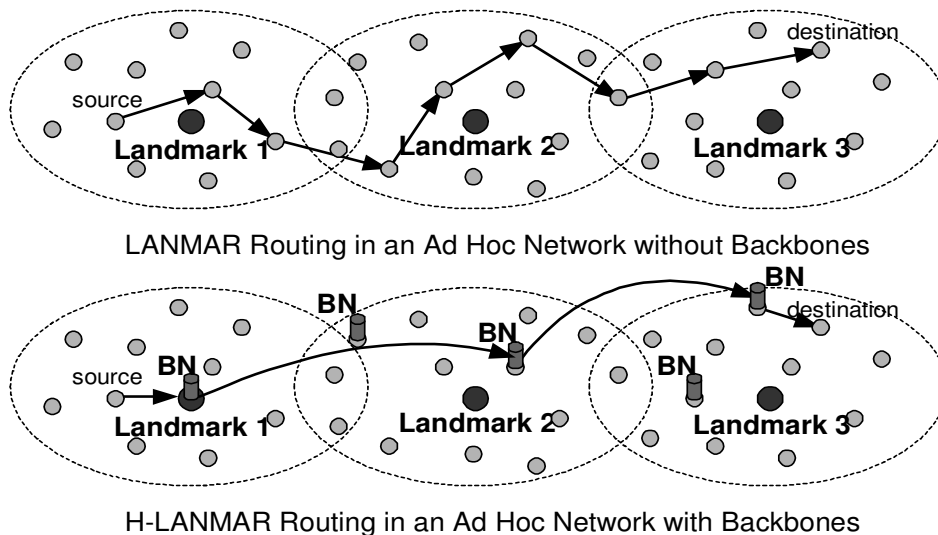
destination

source

Landmark 1

Landmark 2

Landmark 3

LANMAR Routing in an Ad Hoc Network without Backbones

BN

BN

BN

destination

source

BN

BN

Landmark 1

Landmark 2

Landmark 3

H-LANMAR Routing in an Ad Hoc Network with Backbones